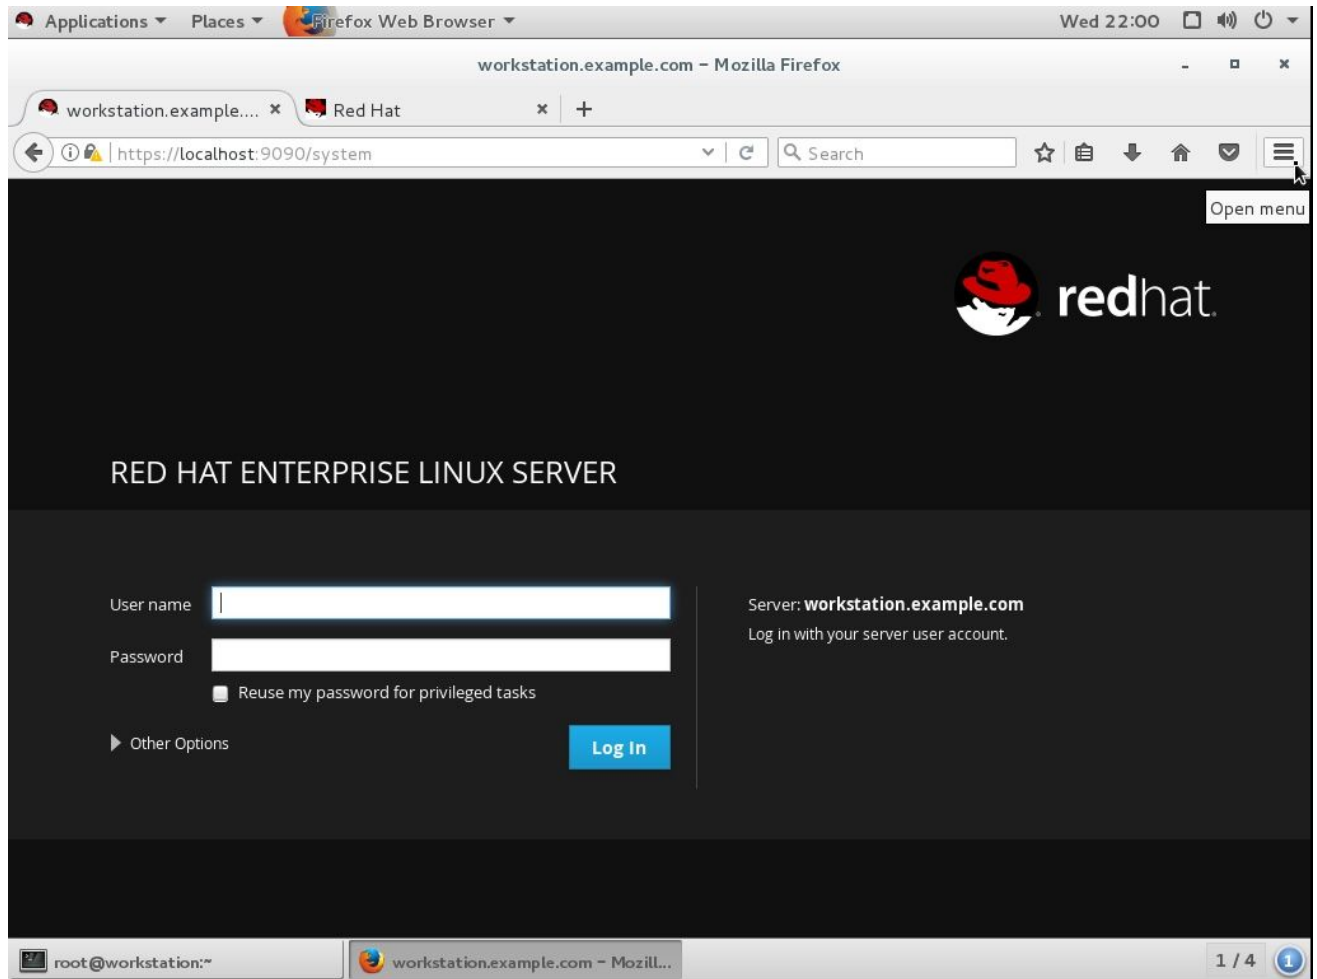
Applications ▾ Places ▾ Firefox Web Browser ▾ Wed 22:00

workstation.example.com – Mozilla Firefox

workstation.example.... × Red Hat × +

https://localhost:9090/system

Search

Open menu

redhat.

RED HAT ENTERPRISE LINUX SERVER

User name

Password

Reuse my password for privileged tasks

Other Options

Log In

Server: **workstation.example.com**

Log in with your server user account.

root@workstation:~

workstation.example.com – Mozill...

1 / 4